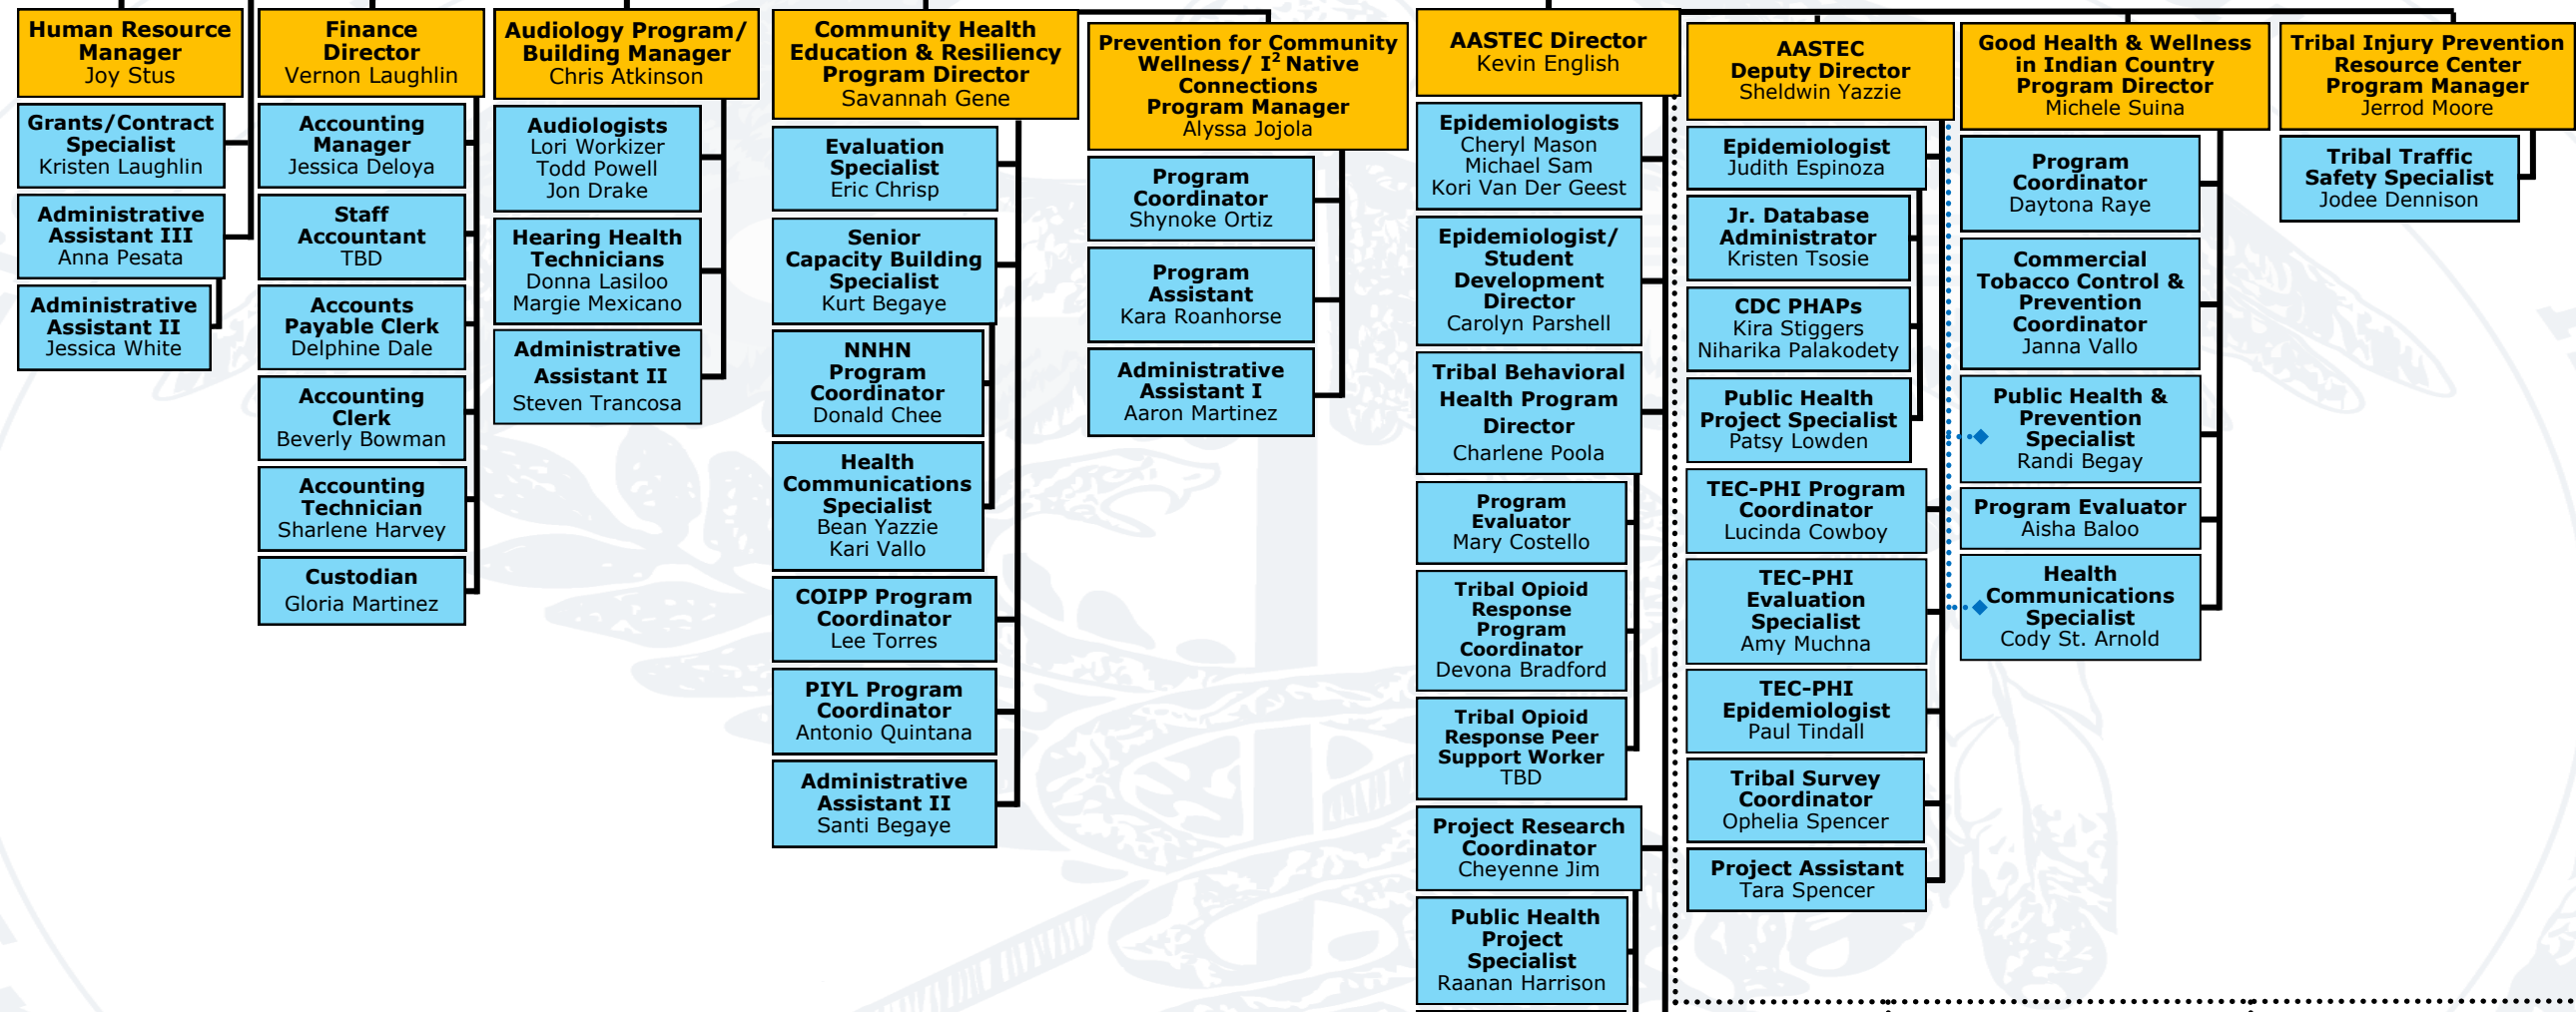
Human Resource Manager
Joy Stus

Grants/Contract Specialist
Kristen Laughlin

Administrative Assistant III
Anna Pesata

Administrative Assistant II
Jessica White

Finance Director
Vernon Laughlin

Accounting Manager
Jessica Deloya

Staff Accountant
TBD

Accounts Payable Clerk
Delphine Dale

Accounting Clerk
Beverly Bowman

Accounting Technician
Sharlene Harvey

Custodian
Gloria Martinez

Audiology Program/ Building Manager
Chris Atkinson

Audiologists
Lori Workizer
Todd Powell
Jon Drake

Hearing Health Technicians
Donna Lasiloo
Margie Mexicano

Administrative Assistant II
Steven Trancosa

Community Health Education & Resiliency Program Director
Savannah Gene

Evaluation Specialist
Eric Chrisp

Senior Capacity Building Specialist
Kurt Begaye

NNHN Program Coordinator
Donald Chee

Health Communications Specialist
Bean Yazzie
Kari Vallo

COIPP Program Coordinator
Lee Torres

PIYL Program Coordinator
Antonio Quintana

Administrative Assistant II
Santi Begaye

Prevention for Community Wellness/ I$^2$ Native Connections Program Manager
Alyssa Jojola

Program Coordinator
Shynoke Ortiz

Program Assistant
Kara Roanhorse

Administrative Assistant I
Aaron Martinez

AASTEC Director
Kevin English

Epidemiologists
Cheryl Mason
Michael Sam
Kori Van Der Geest

Epidemiologist/ Student Development Director
Carolyn Parshell

Tribal Behavioral Health Program Director
Charlene Poola

Program Evaluator
Mary Costello

Tribal Opioid Response Program Coordinator
Devona Bradford

Tribal Opioid Response Peer Support Worker
TBD

Project Research Coordinator
Cheyenne Jim

Public Health Project Specialist
Raanan Harrison

AASTEC Deputy Director
Sheldwin Yazzie

Epidemiologist
Judith Espinoza

Jr. Database Administrator
Kristen Tsosie

CDC PHAPs
Kira Stiggers
Niharika Palakodety

Public Health Project Specialist
Patsy Lowden

TEC-PHI Program Coordinator
Lucinda Cowboy

TEC-PHI Evaluation Specialist
Amy Muchna

TEC-PHI Epidemiologist
Paul Tindall

Tribal Survey Coordinator
Ophelia Spencer

Project Assistant
Tara Spencer

Good Health & Wellness in Indian Country Program Director
Michele Suina

Program Coordinator
Daytona Raye

Commercial Tobacco Control & Prevention Coordinator
Janna Vallo

Public Health & Prevention Specialist
Randi Begay

Program Evaluator
Aisha Baloo

Health Communications Specialist
Cody St. Arnold

Tribal Injury Prevention Resource Center Program Manager
Jerrod Moore

Tribal Traffic Safety Specialist
Jodee Dennison